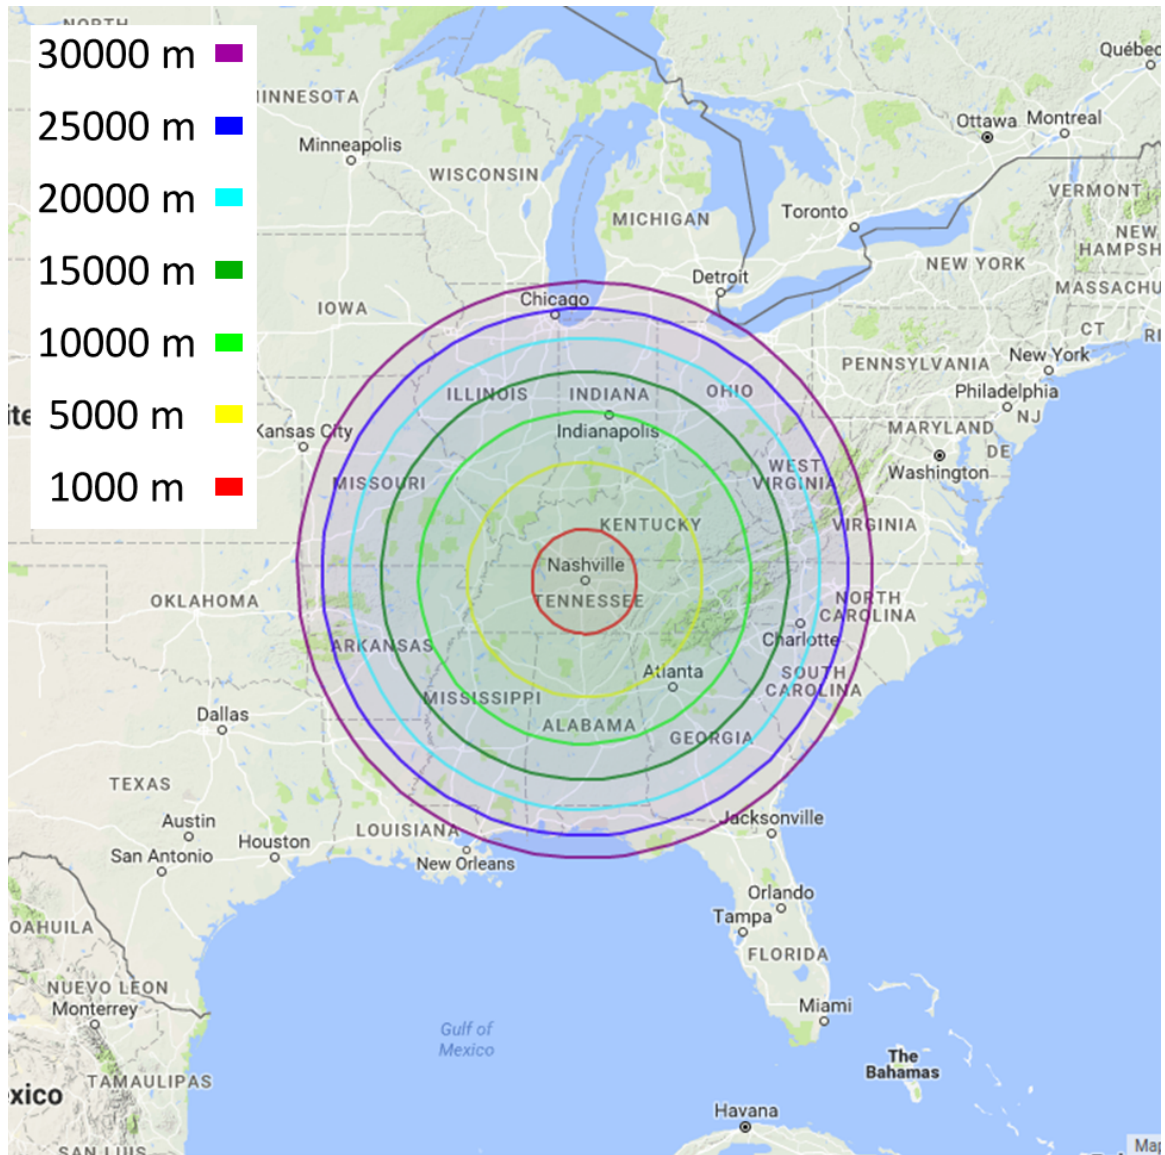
30000 m
25000 m
20000 m
15000 m
10000 m
5000 m
1000 m

NORTH
INNESOTA
Minneapolis
WISCONSIN
MICHIGAN
Toronto
Québec
Ottawa
Montreal
VERMONT
NEW HAMPSH
NEW YORK
MASSACHU
Detroit
Chicago
IOWA
CT
RI
PENNSYLVANIA
New York
Philadelphia
NJ
ILLINOIS
INDIANA
OHIO
Indianapolis
Kansas City
MARYLAND
DE
Washington
ite
MISSOURI
WEST VIRGINIA
VIRGINIA
KENTUCKY
Nashville
TENNESSEE
OKLAHOMA
NORTH CAROLINA
Charlotte
ARKANSAS
Atlanta
SOUTH CAROLINA
MISSISSIPPI
Dallas
ALABAMA
GEORGIA
TEXAS
Austin
Houston
LOUISIANA
Jacksonville
San Antonio
New Orleans
Orlando
Tampa
FLORIDA
OAHUILA
NUEVO LEON
Monterrey
Miami
Gulf of Mexico
The Bahamas
xico
TAMAULIPAS
Havana
SAN LUIS
Map